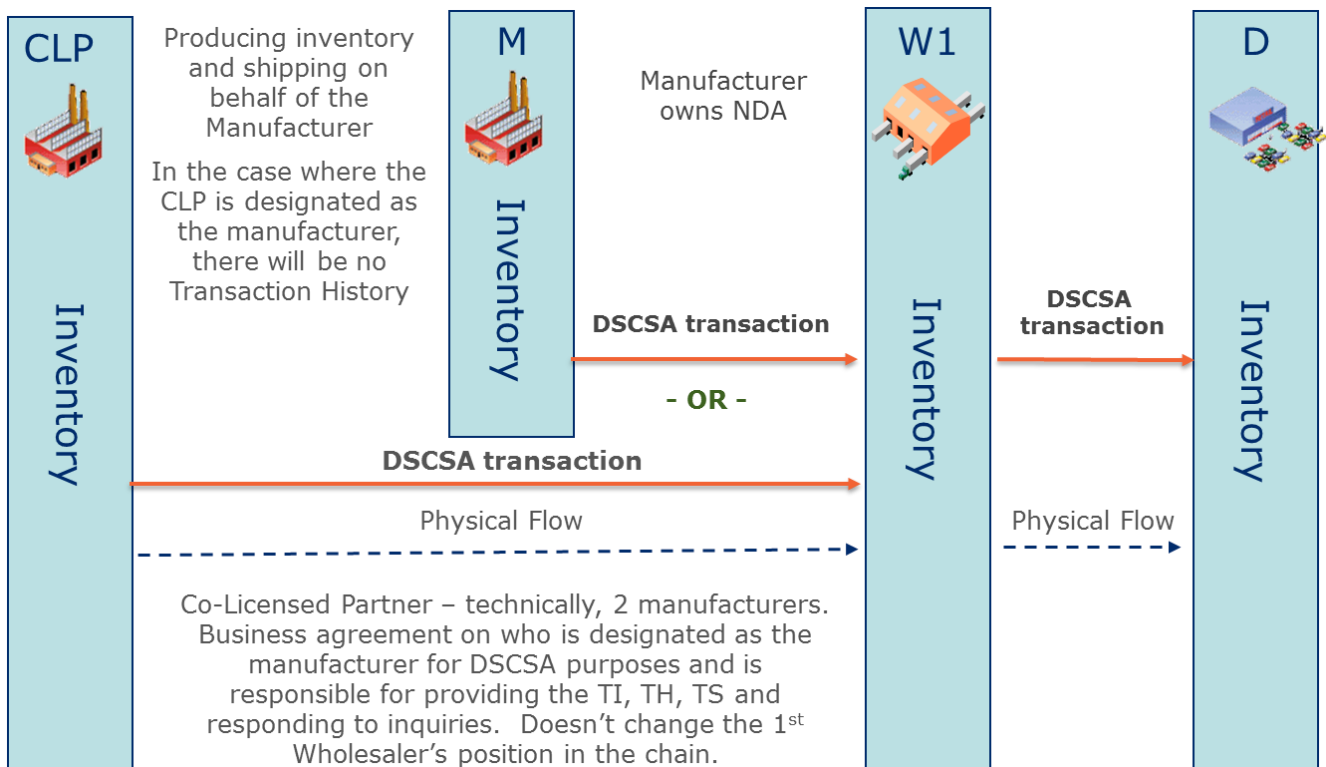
CLP

Inventory

Producing inventory and shipping on behalf of the Manufacturer

In the case where the CLP is designated as the manufacturer, there will be no Transaction History

M

Inventory

Manufacturer owns NDA

W1

Inventory

D

Inventory

DSCSA transaction

- OR -

DSCSA transaction

DSCSA transaction

Physical Flow

Physical Flow

Co-Licensed Partner – technically, 2 manufacturers. Business agreement on who is designated as the manufacturer for DSCSA purposes and is responsible for providing the TI, TH, TS and responding to inquiries. Doesn't change the 1$^{st}$ Wholesaler's position in the chain.